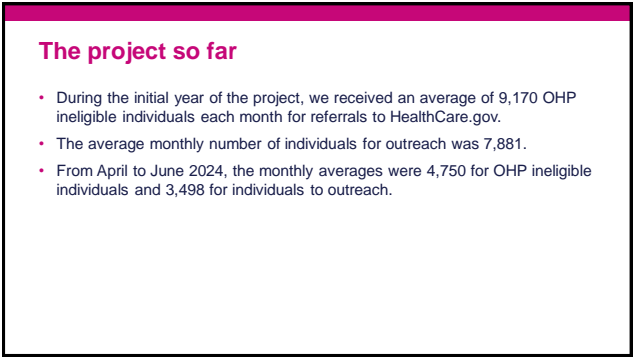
The project so far

• During the initial year of the project, we received an average of 9,170 OHP ineligible individuals each month for referrals to HealthCare.gov.

• The average monthly number of individuals for outreach was 7,881.

• From April to June 2024, the monthly averages were 4,750 for OHP ineligible individuals and 3,498 for individuals to outreach.